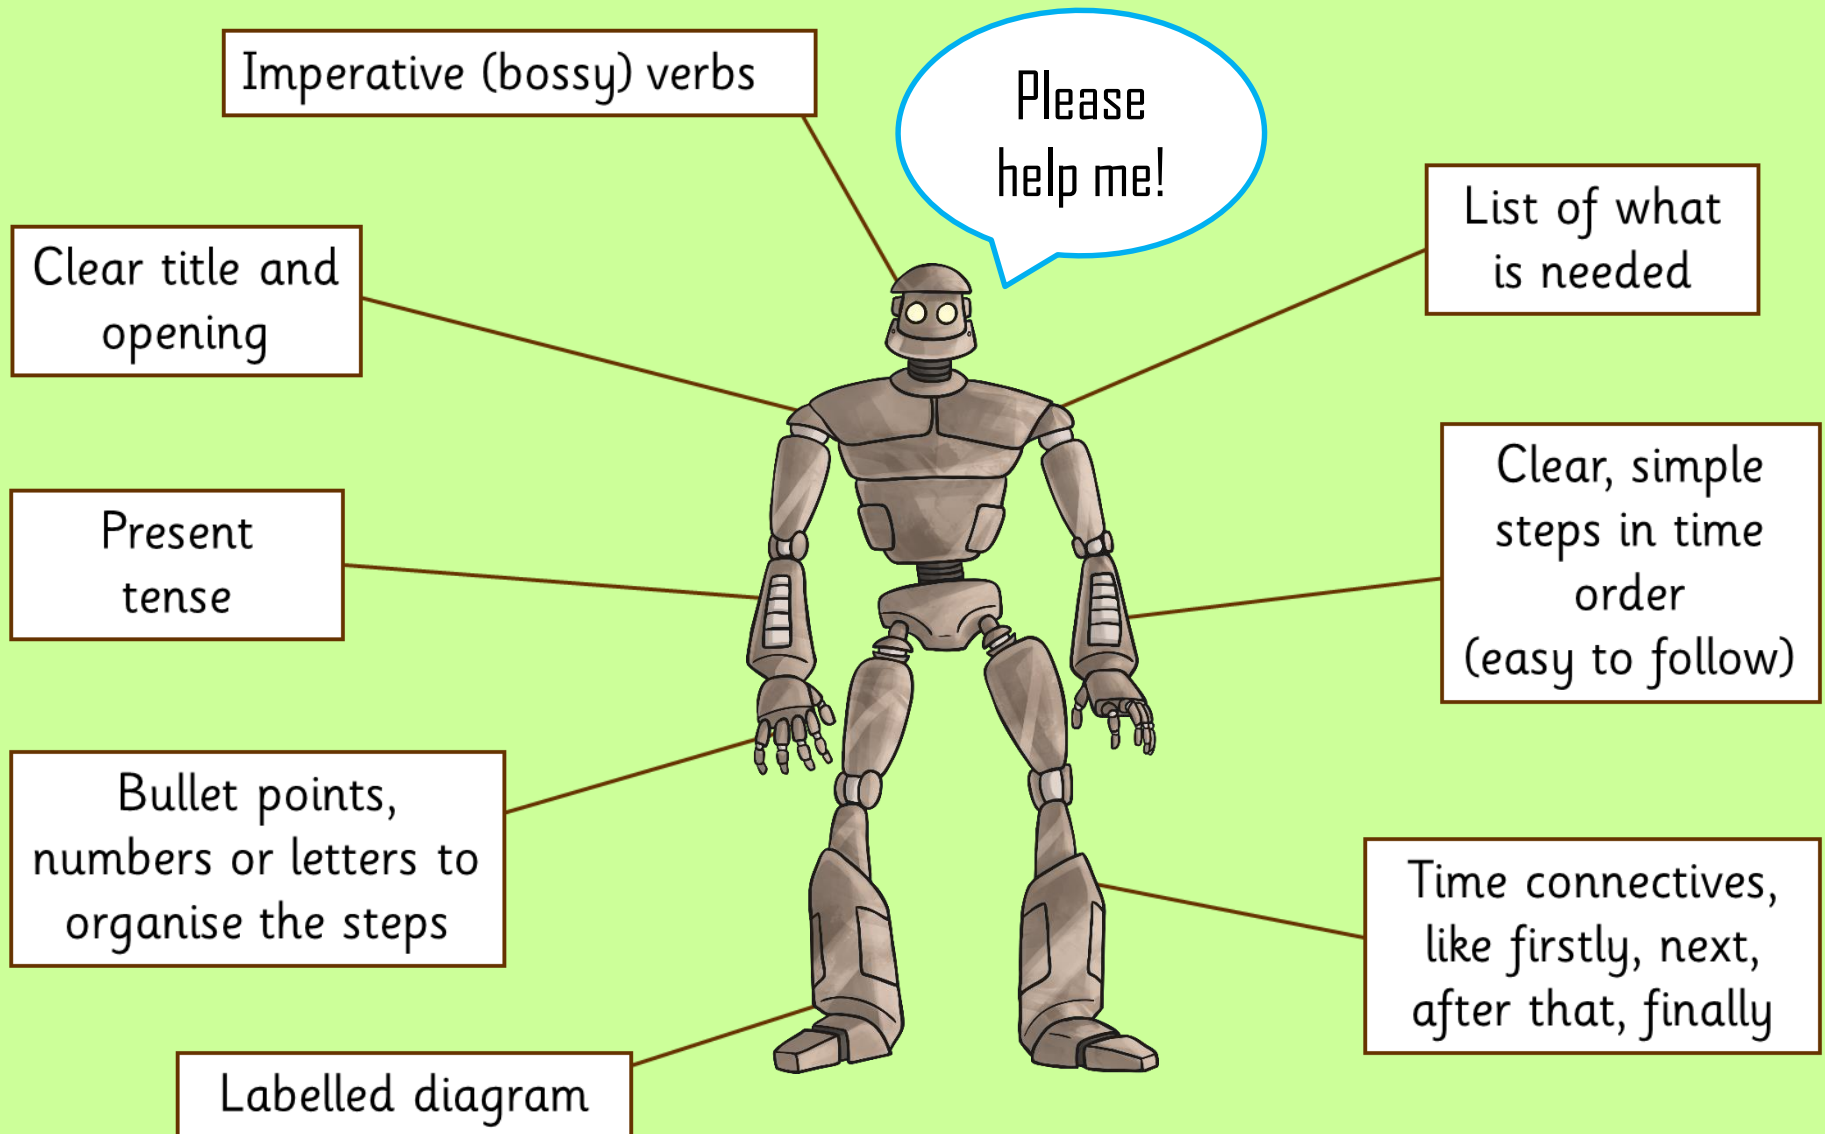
Imperative (bossy) verbs

Please help me!

Clear title and opening

List of what is needed

Present tense

Clear, simple steps in time order (easy to follow)

Bullet points, numbers or letters to organise the steps

Time connectives, like firstly, next, after that, finally

Labelled diagram